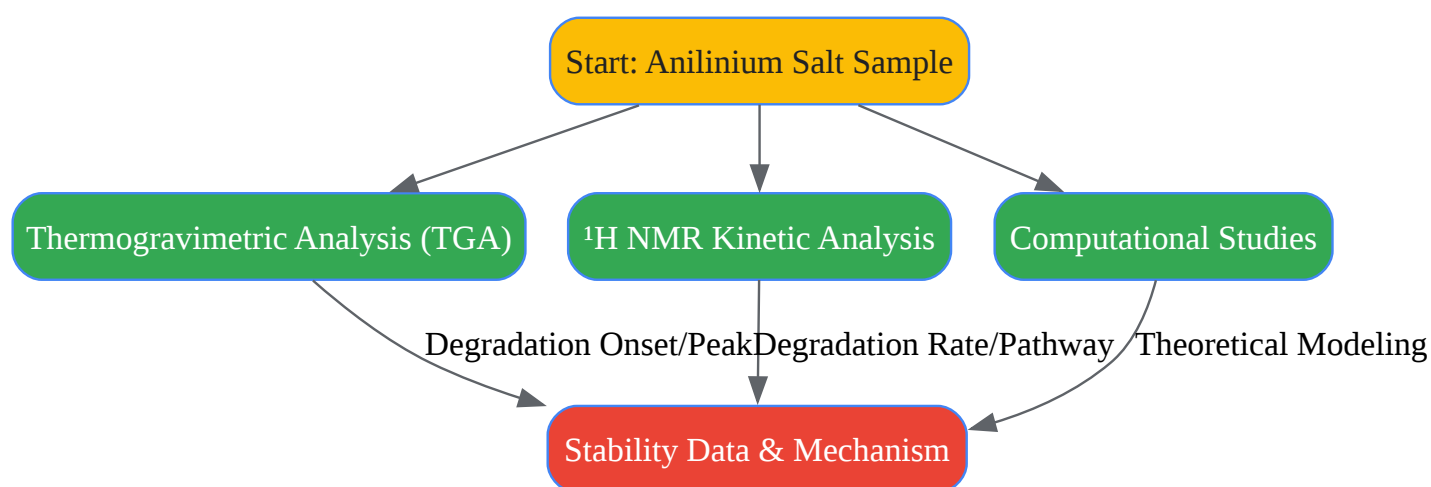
Start: Anilinium Salt Sample

Thermogravimetric Analysis (TGA)

¹H NMR Kinetic Analysis

Computational Studies

Degradation Onset/Peak

Degradation Rate/Pathway

Theoretical Modeling

Stability Data & Mechanism